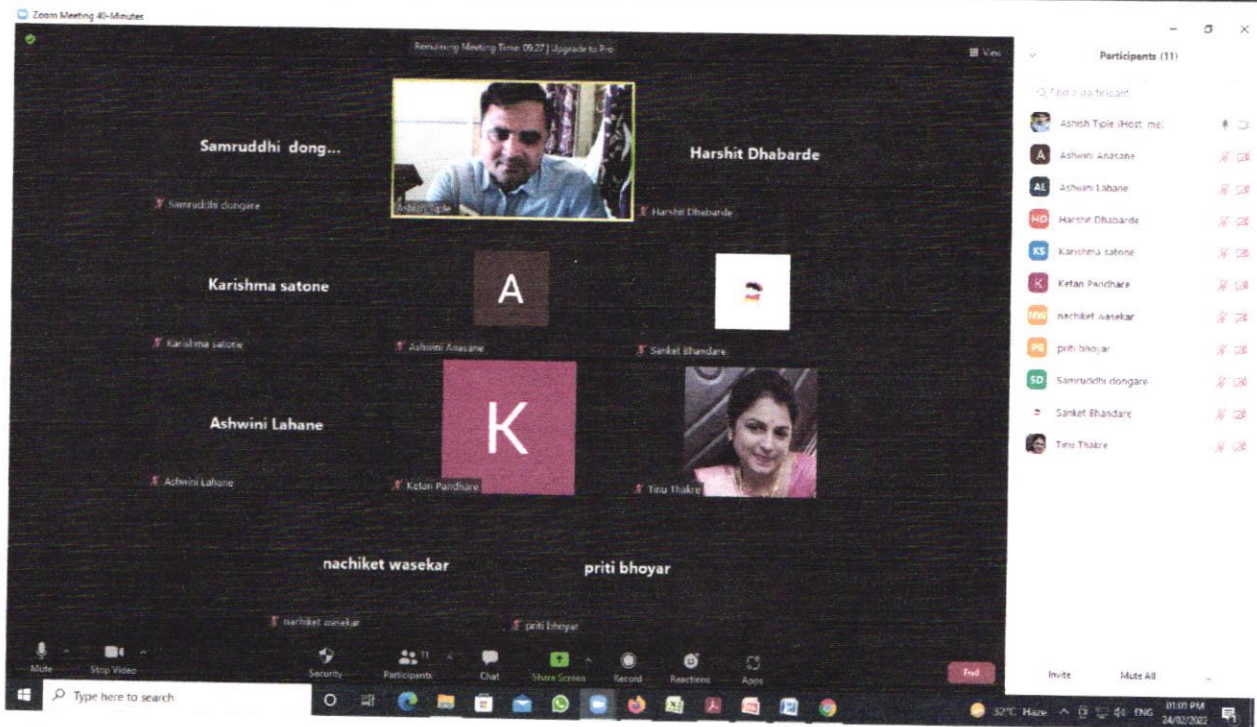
Zoom Meeting 40-Minutes

Remaining Meeting Time: 09:27 | Upgrade to Pro

View

Samruddhi dong...

Samruddhi dongare

Ashish Tiple

Harshit Dhabarde

Harshit Dhabarde

Karishma satone

Karishma satone

A

Ashwini Anasane

Sanket Bhandare

Ashwini Lahane

Ashwini Lahane

K

Ketan Pandhare

Tinu Thakre

nachiket wasekar

nachiket wasekar

priti bhoyar

priti bhoyar

Participants (11)

Find a participant

Ashish Tiple (Host, me)

A Ashwini Anasane

AL Ashwini Lahane

HD Harshit Dhabarde

KS Karishma satone

K Ketan Pandhare

NW nachiket wasekar

PB priti bhoyar

SD Samruddhi dongare

Sanket Bhandare

Tinu Thakre

Invite

Mute All

Mute

Stop Video

Security

Participants 11

Chat

Share Screen

Record

Reactions

Apps

End

Type here to search

32°C Haze

ENG

01:01 PM
24/02/2022